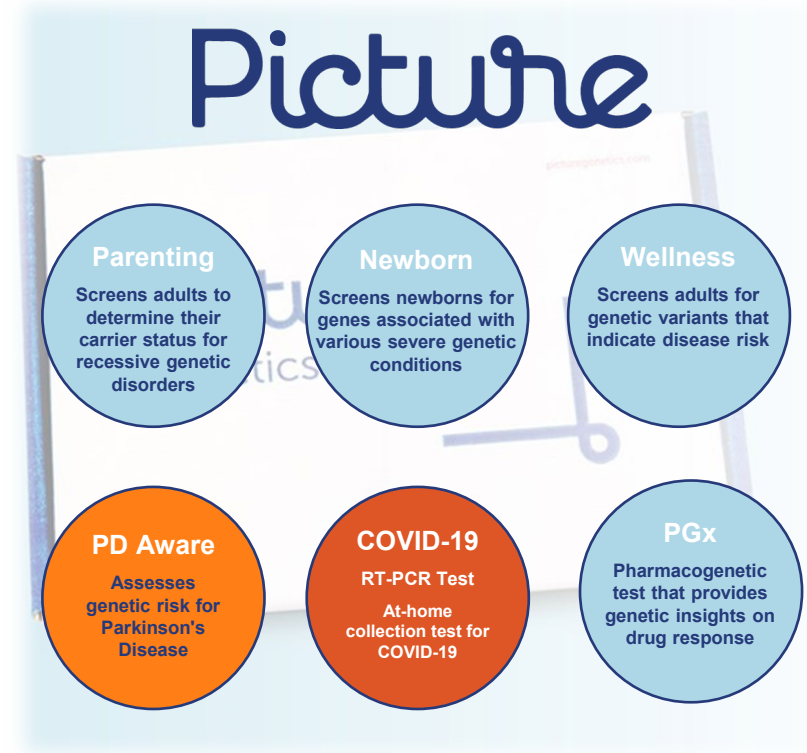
Picture

picturegenetics.com

Parenting

Screens adults to determine their carrier status for recessive genetic disorders

Newborn

Screens newborns for genes associated with various severe genetic conditions

Wellness

Screens adults for genetic variants that indicate disease risk

PD Aware

Assesses genetic risk for Parkinson's Disease

COVID-19

RT-PCR Test

At-home collection test for COVID-19

PGx

Pharmacogenetic test that provides genetic insights on drug response